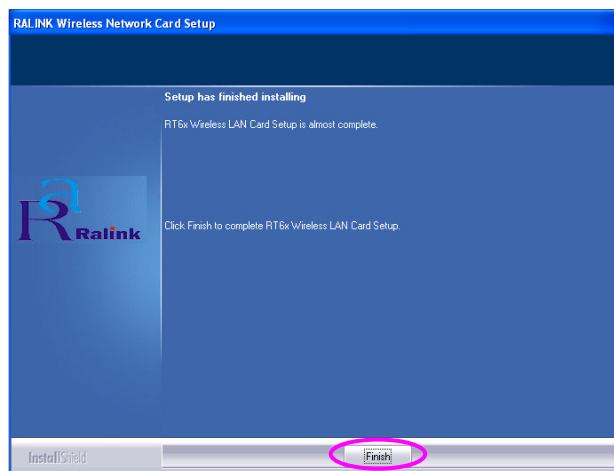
RALINK Wireless Network Card Setup

Setup has finished installing

RT6x Wireless LAN Card Setup is almost complete.

Ralink

Click Finish to complete RT6x Wireless LAN Card Setup.

InstallShield

Finish